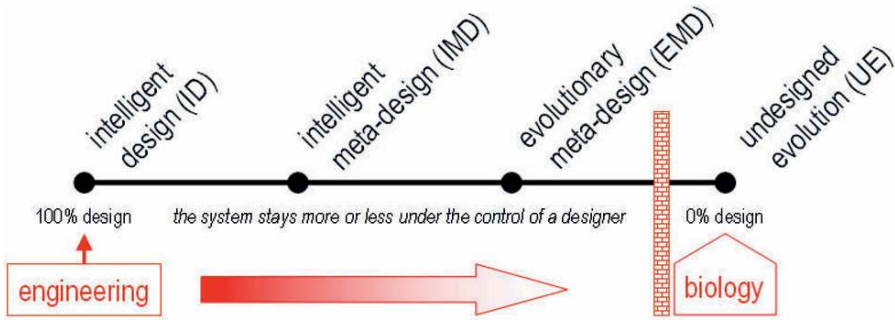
intelligent design (ID)

intelligent meta-design (IMD)

evolutionary meta-design (EMD)

undesigned evolution (UE)

100% design

the system stays more or less under the control of a designer

0% design

engineering

biology